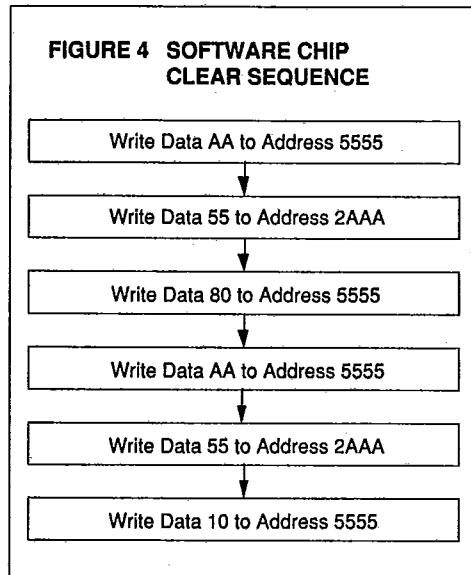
FIGURE 4 SOFTWARE CHIP CLEAR SEQUENCE

Write Data AA to Address 5555

Write Data 55 to Address 2AAA

Write Data 80 to Address 5555

Write Data AA to Address 5555

Write Data 55 to Address 2AAA

Write Data 10 to Address 5555